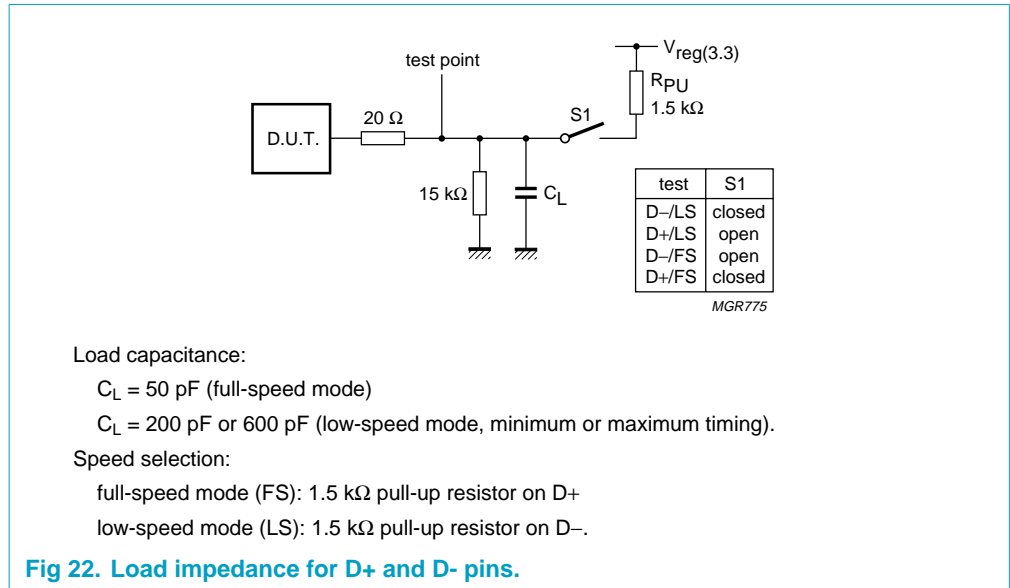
test point

$V_{reg(3.3)}$

$R_{PU}$
1.5 kΩ

S1

20 Ω

D.U.T.

15 kΩ

$C_L$

| test | S1 |
|---|---|
| D−/LS | closed |
| D+/LS | open |
| D−/FS | open |
| D+/FS | closed |

MGR775

Load capacitance:

$C_L$ = 50 pF (full-speed mode)

$C_L$ = 200 pF or 600 pF (low-speed mode, minimum or maximum timing).

Speed selection:

full-speed mode (FS): 1.5 kΩ pull-up resistor on D+

low-speed mode (LS): 1.5 kΩ pull-up resistor on D−.

Fig 22. Load impedance for D+ and D- pins.